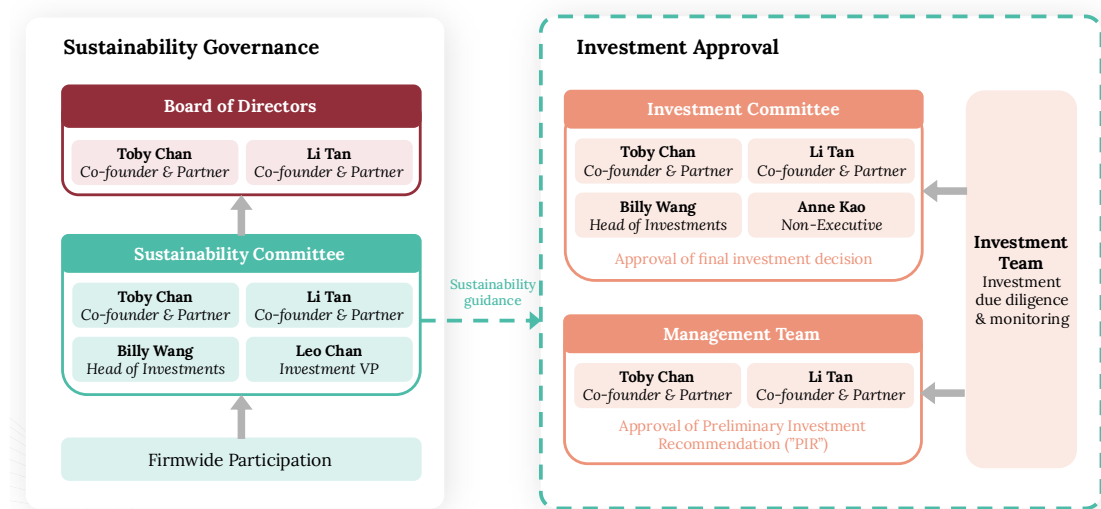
Sustainability Governance

Board of Directors

Toby Chan
Co-founder & Partner

Li Tan
Co-founder & Partner

Sustainability Committee

Toby Chan
Co-founder & Partner

Li Tan
Co-founder & Partner

Billy Wang
Head of Investments

Leo Chan
Investment VP

Firmwide Participation

Sustainability guidance

Investment Approval

Investment Committee

Toby Chan
Co-founder & Partner

Li Tan
Co-founder & Partner

Billy Wang
Head of Investments

Anne Kao
Non-Executive

Approval of final investment decision

Management Team

Toby Chan
Co-founder & Partner

Li Tan
Co-founder & Partner

Approval of Preliminary Investment Recommendation ("PIR")

Investment Team
Investment due diligence & monitoring